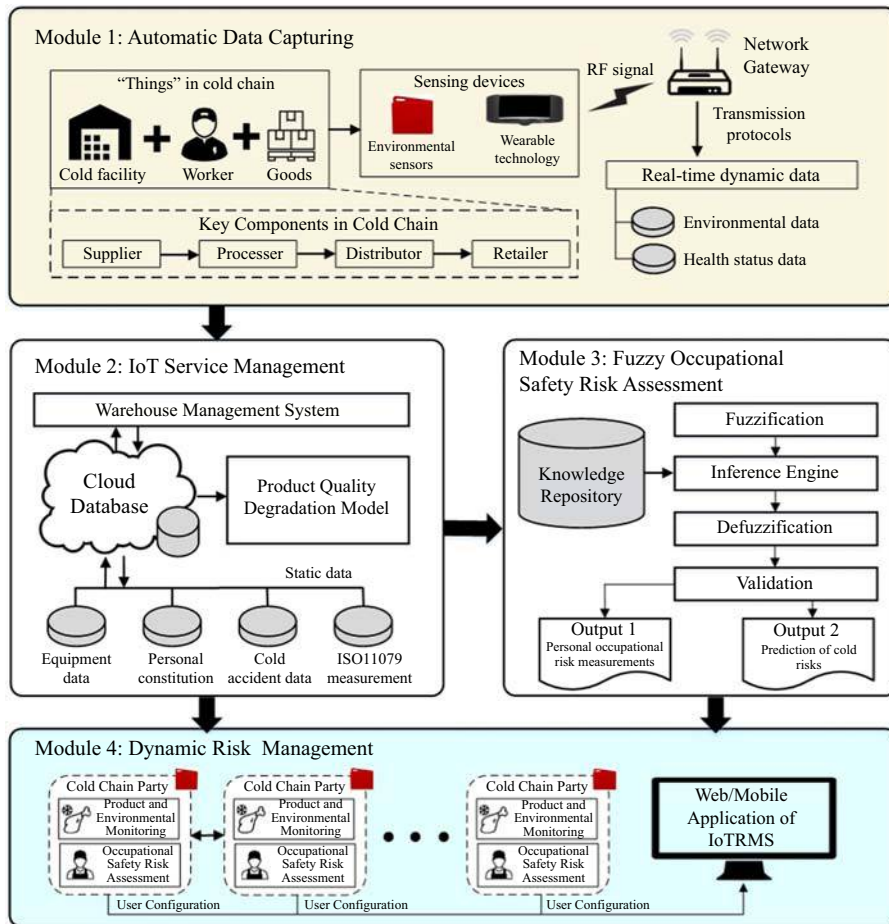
Module 1: Automatic Data Capturing

"Things" in cold chain

Cold facility + Worker + Goods

Sensing devices

Environmental sensors

Wearable technology

RF signal

Network Gateway

Transmission protocols

Real-time dynamic data

Environmental data

Health status data

Key Components in Cold Chain

Supplier → Processer → Distributor → Retailer

Module 2: IoT Service Management

Warehouse Management System

Cloud Database

Product Quality Degradation Model

Static data

Equipment data

Personal constitution

Cold accident data

ISO11079 measurement

Module 3: Fuzzy Occupational Safety Risk Assessment

Knowledge Repository

Fuzzification

Inference Engine

Defuzzification

Validation

Output 1
Personal occupational risk measurements

Output 2
Prediction of cold risks

Module 4: Dynamic Risk Management

Cold Chain Party

Product and Environmental Monitoring

Occupational Safety Risk Assessment

Cold Chain Party

Product and Environmental Monitoring

Occupational Safety Risk Assessment

Cold Chain Party

Product and Environmental Monitoring

Occupational Safety Risk Assessment

Web/Mobile Application of IoTRMS

User Configuration

User Configuration

User Configuration